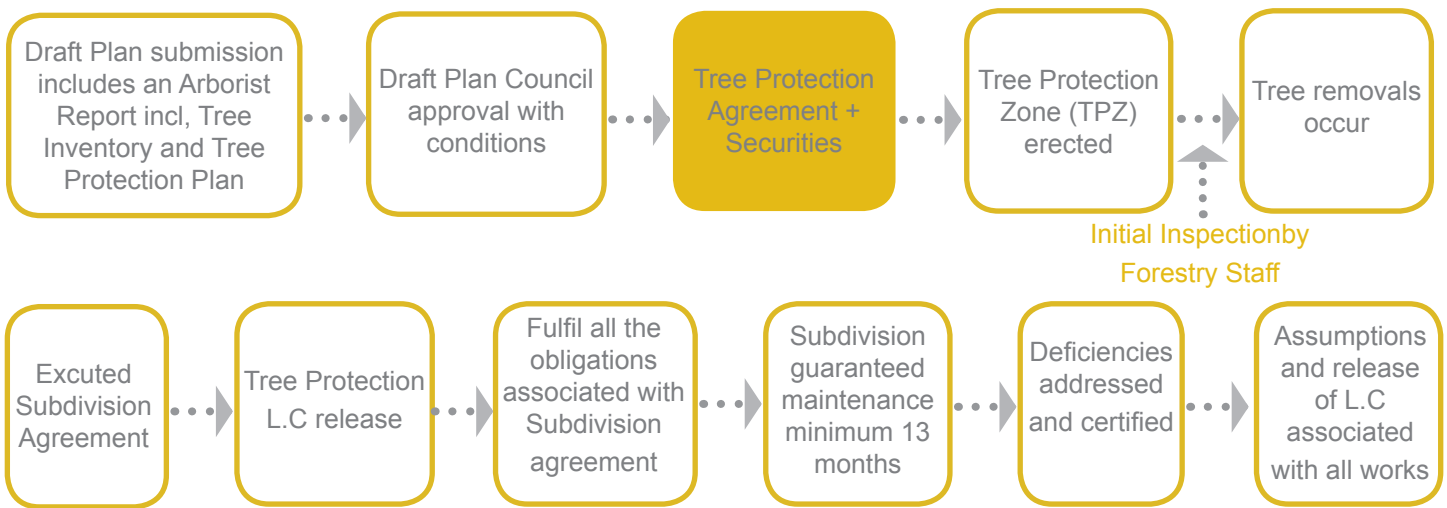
Draft Plan submission includes an Arborist Report incl, Tree Inventory and Tree Protection Plan

Draft Plan Council approval with conditions

Tree Protection Agreement + Securities

Tree Protection Zone (TPZ) erected

Tree removals occur

Initial Inspectionby Forestry Staff

Excuted Subdivision Agreement

Tree Protection L.C release

Fulfil all the obligations associated with Subdivision agreement

Subdivision guaranteed maintenance minimum 13 months

Deficiencies addressed and certified

Assumptions and release of L.C associated with all works